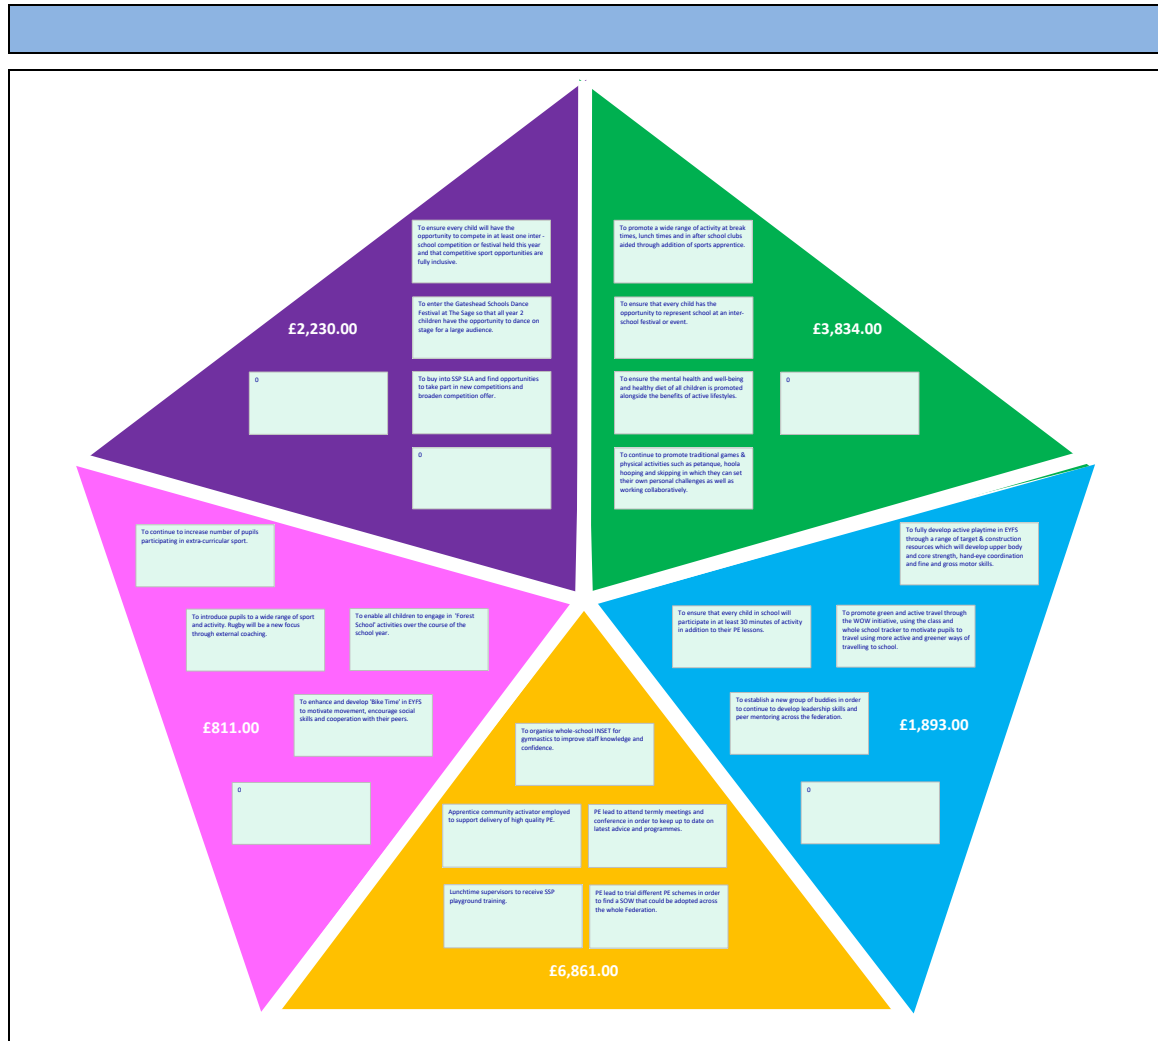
£2,230.00

To ensure every child will have the opportunity to compete in at least one inter - school competition or festival held this year and that competitive sport opportunities are fully inclusive.

To enter the Gateshead Schools Dance Festival at The Sage so that all year 2 children have the opportunity to dance on stage for a large audience.

0

To buy into SSP SLA and find opportunities to take part in new competitions and broaden competition offer.

0

£3,834.00

To promote a wide range of activity at break times, lunch times and in after school clubs aided through addition of sports apprentice.

To ensure that every child has the opportunity to represent school at an inter-school festival or event.

To ensure the mental health and well-being and healthy diet of all children is promoted alongside the benefits of active lifestyles.

0

To continue to promote traditional games & physical activities such as petanque, hoola hooping and skipping in which they can set their own personal challenges as well as working collaboratively.

£811.00

To continue to increase number of pupils participating in extra-curricular sport.

To introduce pupils to a wide range of sport and activity. Rugby will be a new focus through external coaching.

To enable all children to engage in 'Forest School' activities over the course of the school year.

To enhance and develop 'Bike Time' in EYFS to motivate movement, encourage social skills and cooperation with their peers.

0

£1,893.00

To fully develop active playtime in EYFS through a range of target & construction resources which will develop upper body and core strength, hand-eye coordination and fine and gross motor skills.

To ensure that every child in school will participate in at least 30 minutes of activity in addition to their PE lessons.

To promote green and active travel through the WOW initiative, using the class and whole school tracker to motivate pupils to travel using more active and greener ways of travelling to school.

To establish a new group of buddies in order to continue to develop leadership skills and peer mentoring across the federation.

0

£6,861.00

To organise whole-school INSET for gymnastics to improve staff knowledge and confidence.

Apprentice community activator employed to support delivery of high quality PE.

PE lead to attend termly meetings and conference in order to keep up to date on latest advice and programmes.

Lunchtime supervisors to receive SSP playground training.

PE lead to trial different PE schemes in order to find a SOW that could be adopted across the whole Federation.